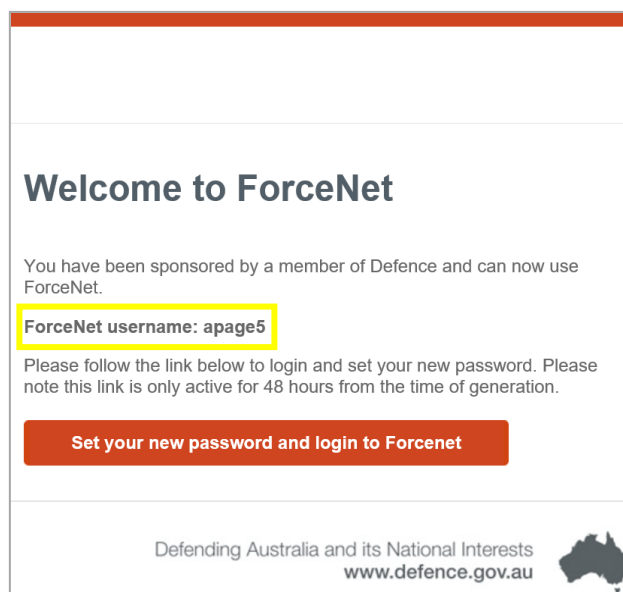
Welcome to ForceNet

You have been sponsored by a member of Defence and can now use ForceNet.

ForceNet username: apage5

Please follow the link below to login and set your new password. Please note this link is only active for 48 hours from the time of generation.

Set your new password and login to Forcenet

Defending Australia and its National Interests
www.defence.gov.au